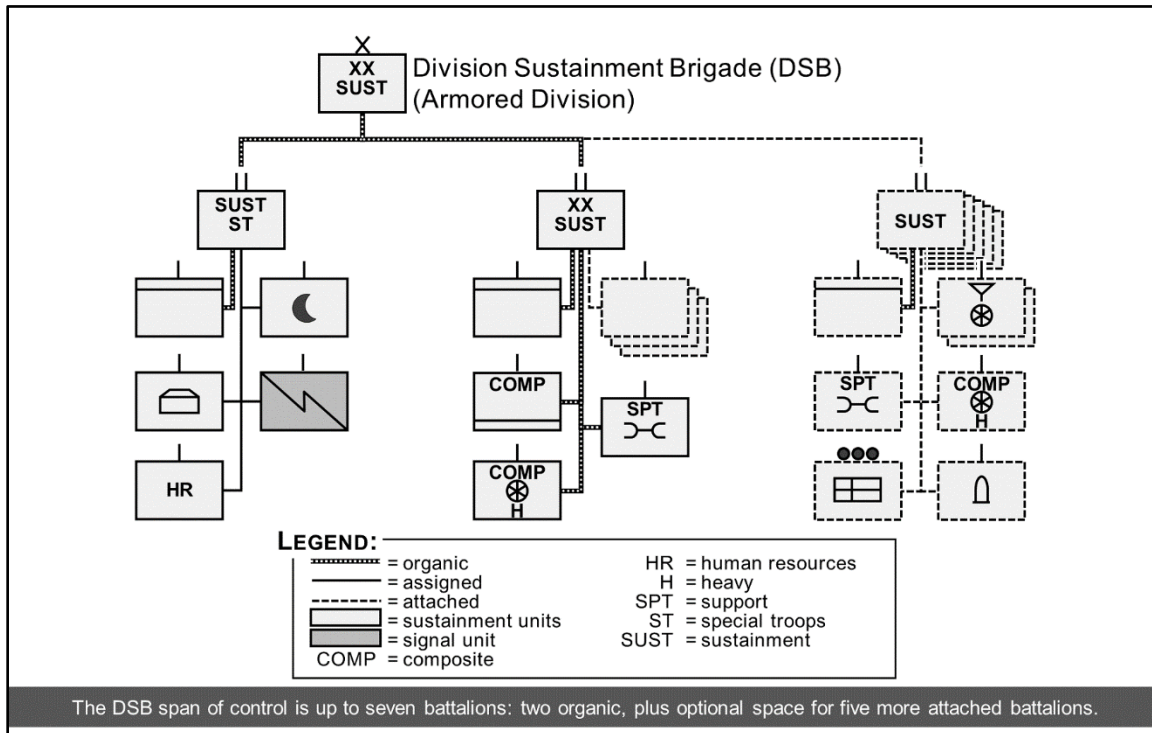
X
XX
SUST
Division Sustainment Brigade (DSB)
(Armored Division)

II
SUST
ST

II
XX
SUST

II
SUST

HR

COMP

SPT

COMP
H

SPT

COMP
H

LEGEND:
= organic
= assigned
= attached
= sustainment units
= signal unit
COMP = composite
HR = human resources
H = heavy
SPT = support
ST = special troops
SUST = sustainment

The DSB span of control is up to seven battalions: two organic, plus optional space for five more attached battalions.